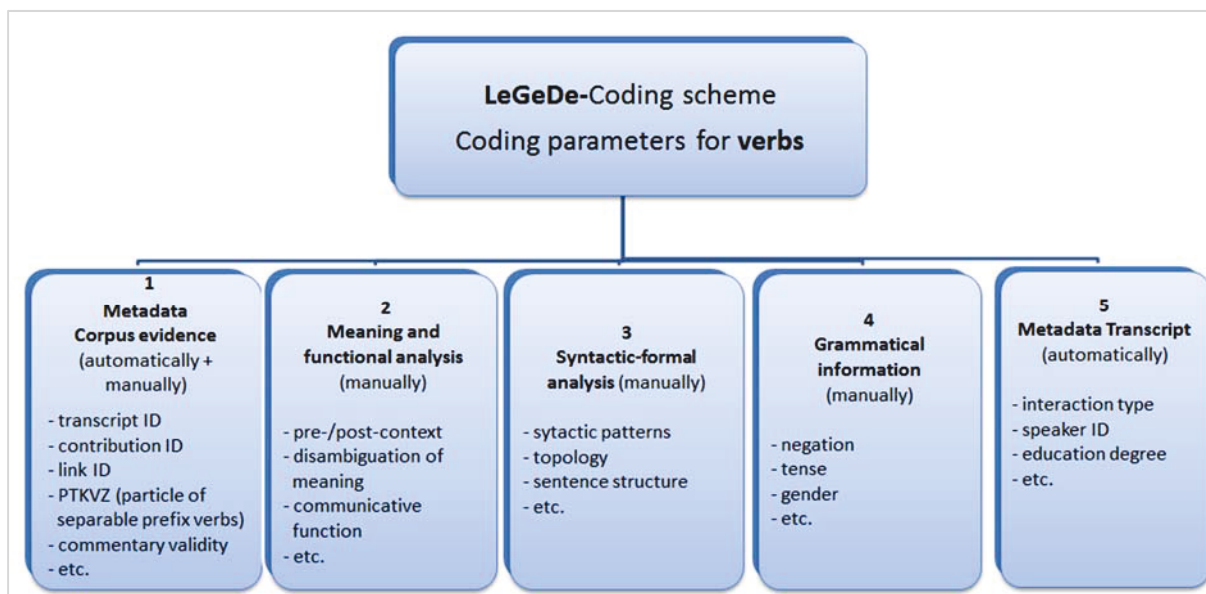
LeGeDe-Coding scheme
Coding parameters for verbs

1
Metadata
Corpus evidence
(automatically + manually)

- transcript ID
- contribution ID
- link ID
- PTKVZ (particle of separable prefix verbs)
- commentary validity
- etc.

2
Meaning and functional analysis
(manually)

- pre-/post-context
- disambiguation of meaning
- communicative function
- etc.

3
Syntactic-formal analysis (manually)

- sytactic patterns
- topology
- sentence structure
- etc.

4
Grammatical information
(manually)

- negation
- tense
- gender
- etc.

5
Metadata Transcript
(automatically)

- interaction type
- speaker ID
- education degree
- etc.